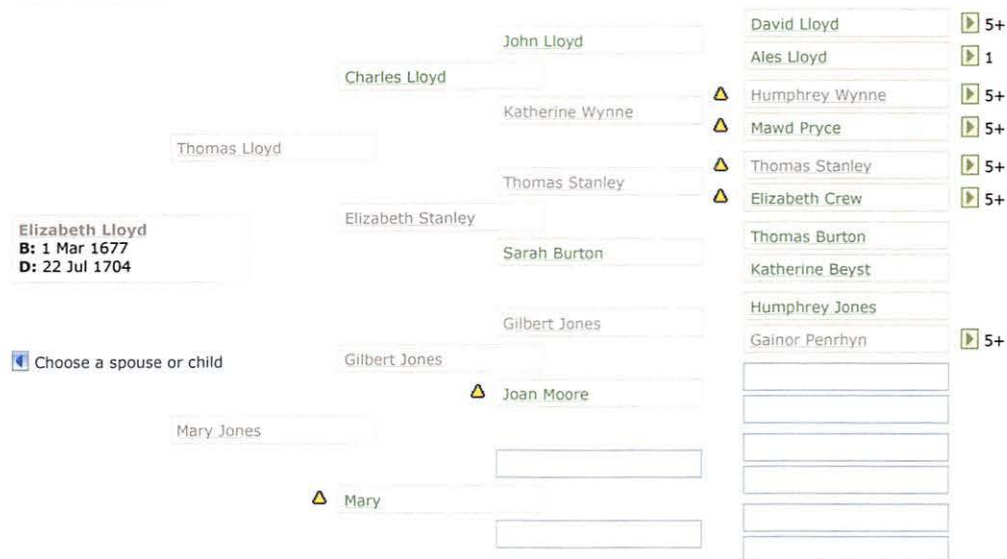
David Lloyd 5+

John Lloyd

Ales Lloyd 1

Charles Lloyd

Humphrey Wynne 5+

Katherine Wynne

Mawd Pryce 5+

Thomas Lloyd

Thomas Stanley 5+

Thomas Stanley

Elizabeth Crew 5+

Elizabeth Stanley

Elizabeth Lloyd
B: 1 Mar 1677
D: 22 Jul 1704

Thomas Burton

Sarah Burton

Katherine Beyst

Humphrey Jones

Gilbert Jones

Gainor Penrhyn 5+

Choose a spouse or child

Gilbert Jones

Joan Moore

Mary Jones

Mary